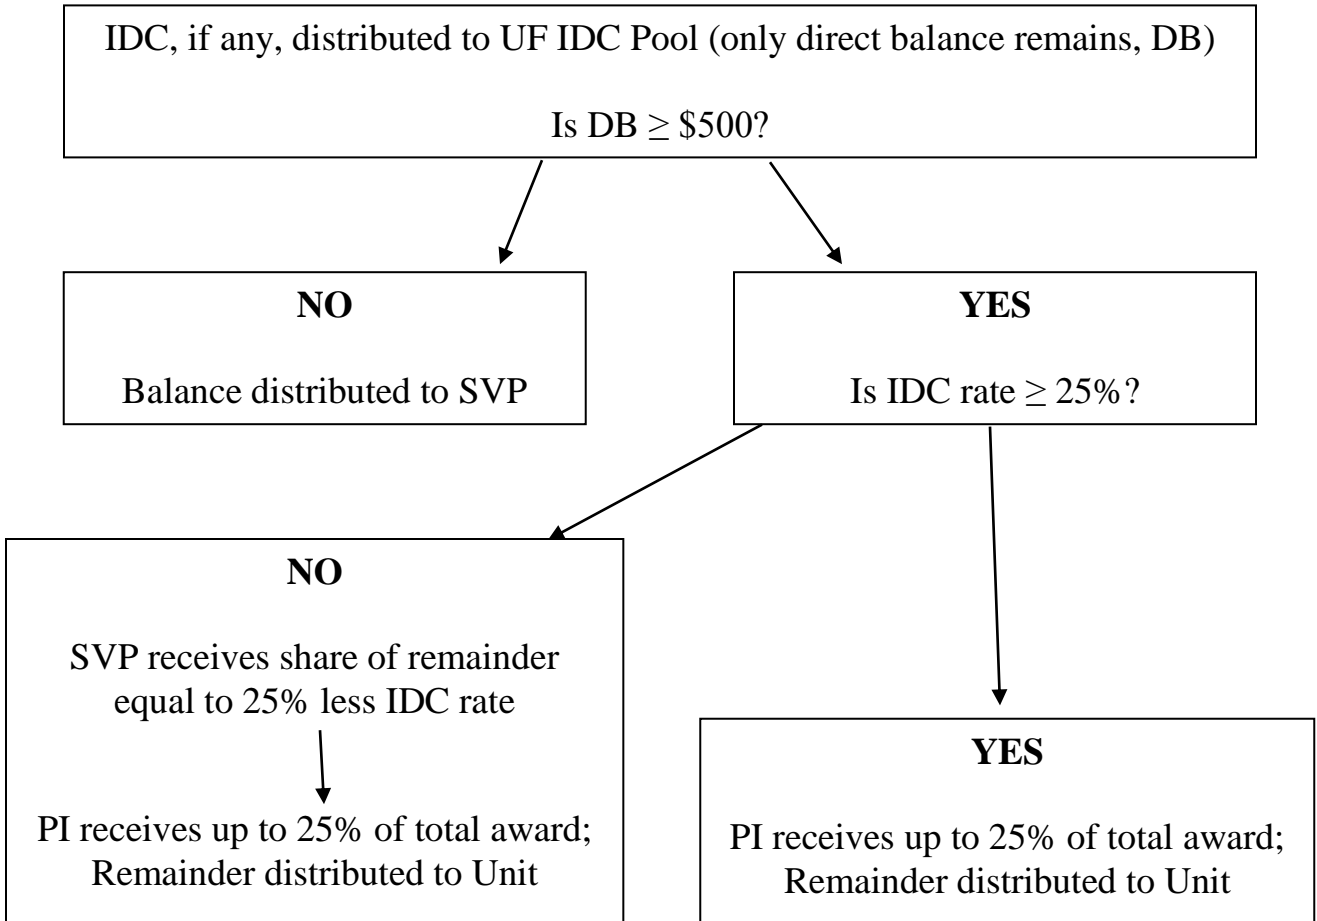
IDC, if any, distributed to UF IDC Pool (only direct balance remains, DB)

Is DB $\geq$ \$500?

**NO**

Balance distributed to SVP

**YES**

Is IDC rate $\geq$ 25%?

**NO**

SVP receives share of remainder equal to 25% less IDC rate

PI receives up to 25% of total award; Remainder distributed to Unit

**YES**

PI receives up to 25% of total award; Remainder distributed to Unit